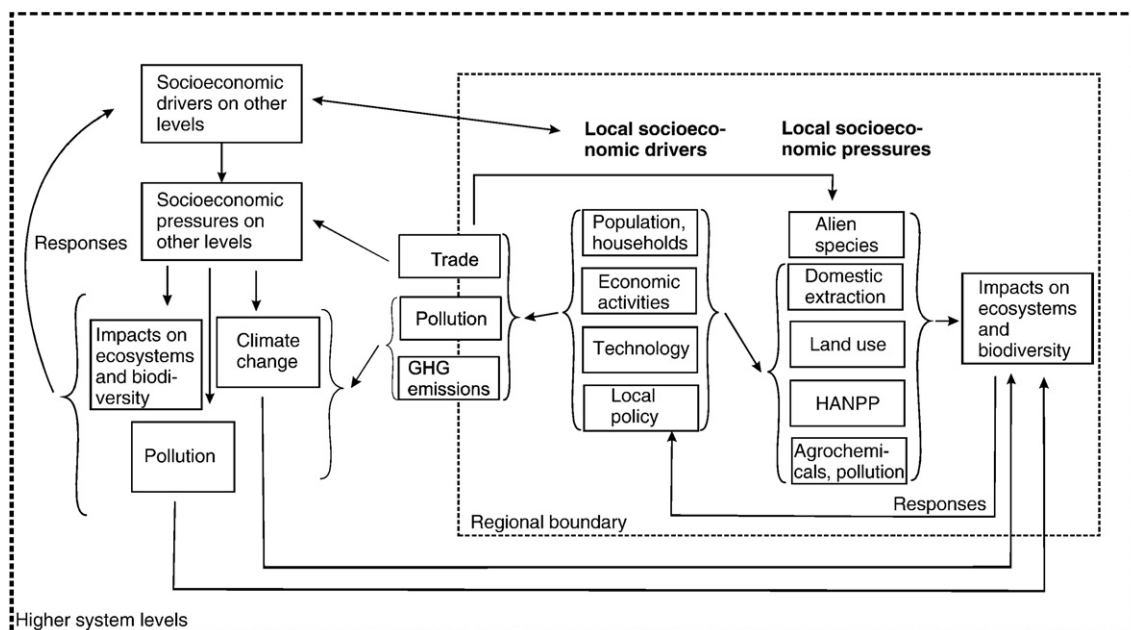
Socioeconomic drivers on other levels

Local socioeconomic drivers

Local socioeconomic pressures

Socioeconomic pressures on other levels

Responses

Trade

Population, households

Alien species

Economic activities

Domestic extraction

Impacts on ecosystems and biodiversity

Pollution

Impacts on ecosystems and biodiversity

Climate change

Technology

Land use

GHG emissions

Local policy

HANPP

Pollution

Agrochemicals, pollution

Responses

Regional boundary

Higher system levels